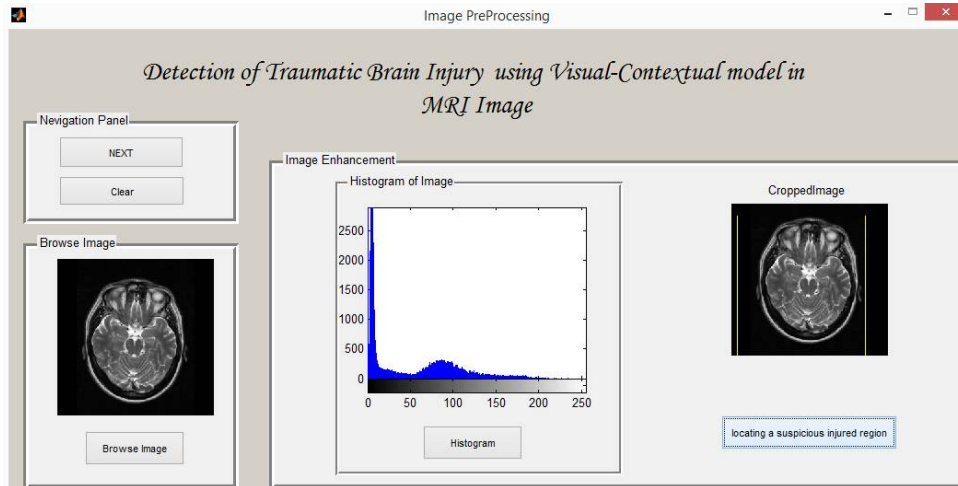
Image PreProcessing

Detection of Traumatic Brain Injury using Visual-Contextual model in MRI Image

Nevigation Panel

NEXT

Clear

Browse Image

Browse Image

Image Enhancement

Histogram of Image

2500
2000
1500
1000
500
0

0 50 100 150 200 250

Histogram

CroppedImage

locating a suspicious injured region